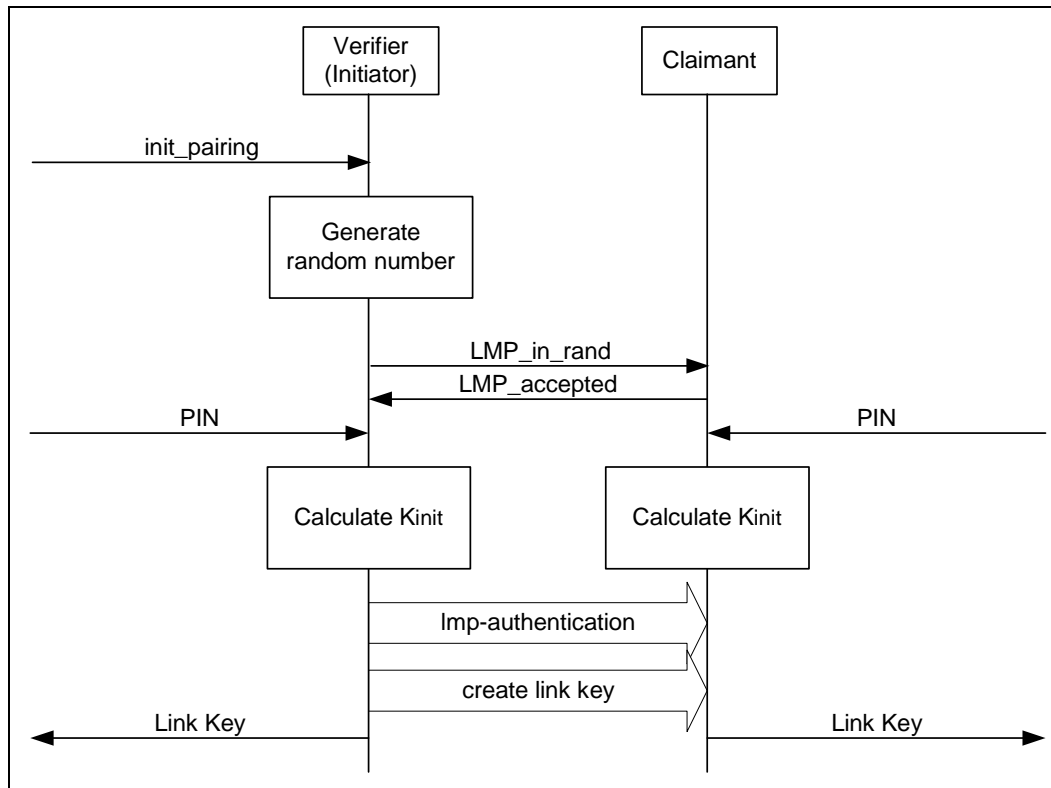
Verifier (Initiator)

Claimant

init_pairing

Generate random number

LMP_in_rand

LMP_accepted

PIN

PIN

Calculate $K_{init}$

Calculate $K_{init}$

lmp-authentication

create link key

Link Key

Link Key